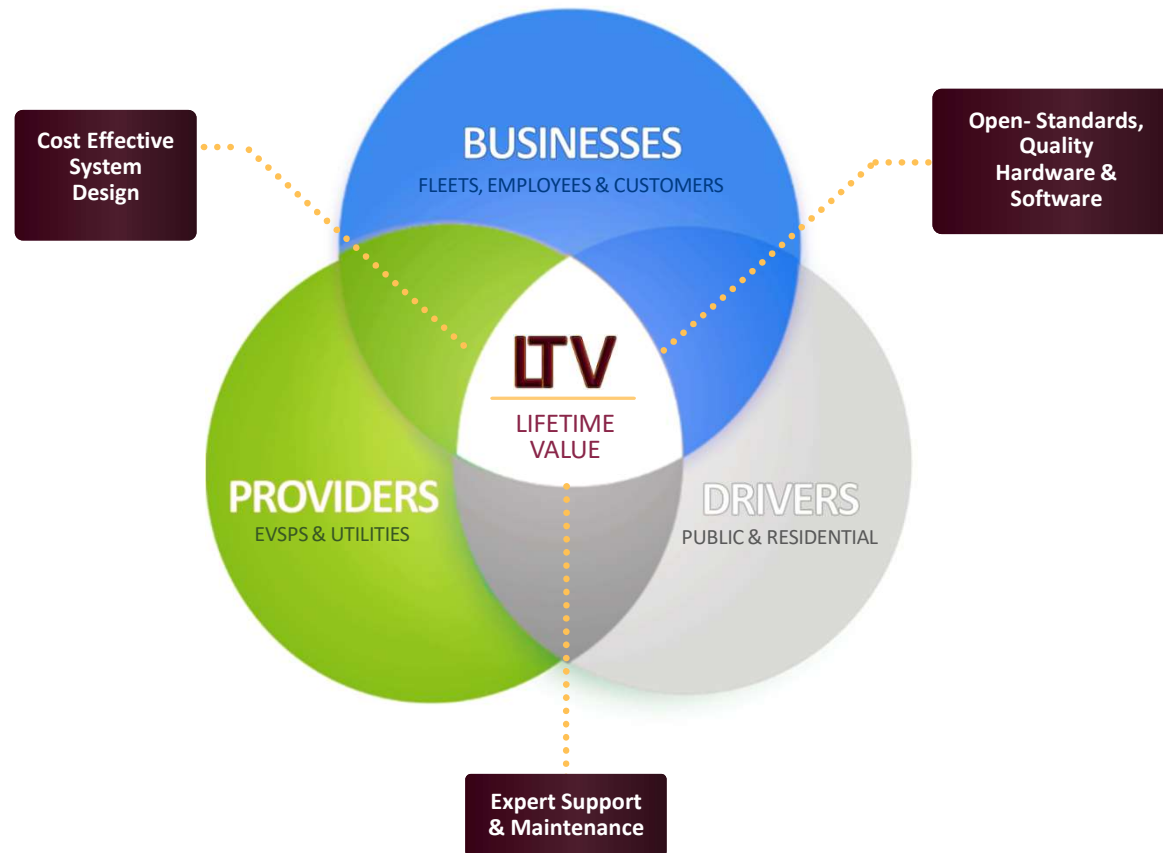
Cost Effective System Design

BUSINESSES
FLEETS, EMPLOYEES & CUSTOMERS

Open- Standards, Quality Hardware & Software

LTV
LIFETIME VALUE

PROVIDERS
EVSPS & UTILITIES

DRIVERS
PUBLIC & RESIDENTIAL

Expert Support & Maintenance